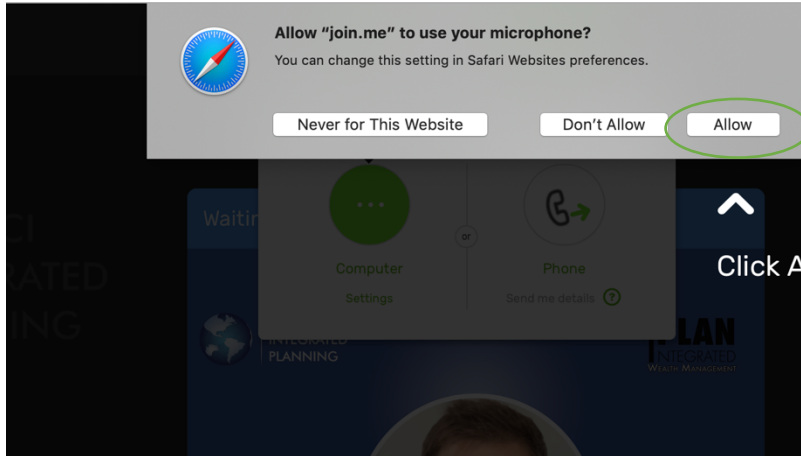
Allow “join.me” to use your microphone?
You can change this setting in Safari Websites preferences.

Never for This Website
Don’t Allow
Allow

CI
RATED
NING

Waitin

Computer
Settings

or

Phone
Send me details ?

INTEGRATED
PLANNING

PLAN
INTEGRATED
WEALTH MANAGEMENT

Click A